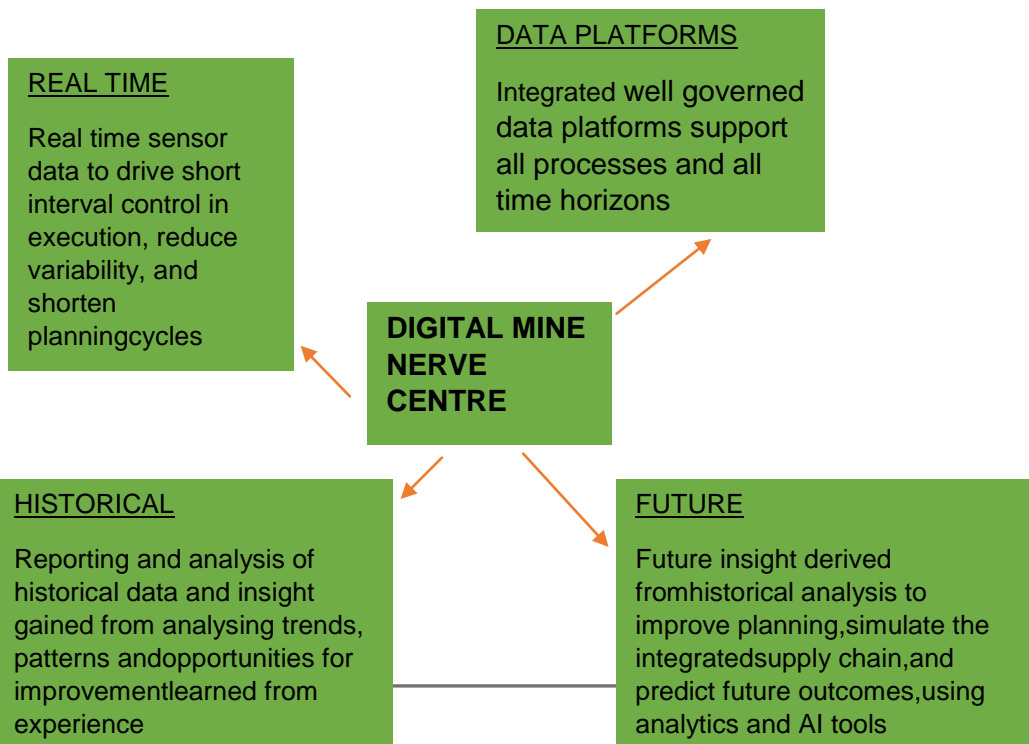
DATA PLATFORMS

Integrated well governed data platforms support all processes and all time horizons

REAL TIME

Real time sensor data to drive short interval control in execution, reduce variability, and shorten planningcycles

DIGITAL MINE NERVE CENTRE

HISTORICAL

Reporting and analysis of historical data and insight gained from analysing trends, patterns andopportunities for improvementlearned from experience

FUTURE

Future insight derived fromhistorical analysis to improve planning,simulate the integratedsupply chain,and predict future outcomes,using analytics and AI tools